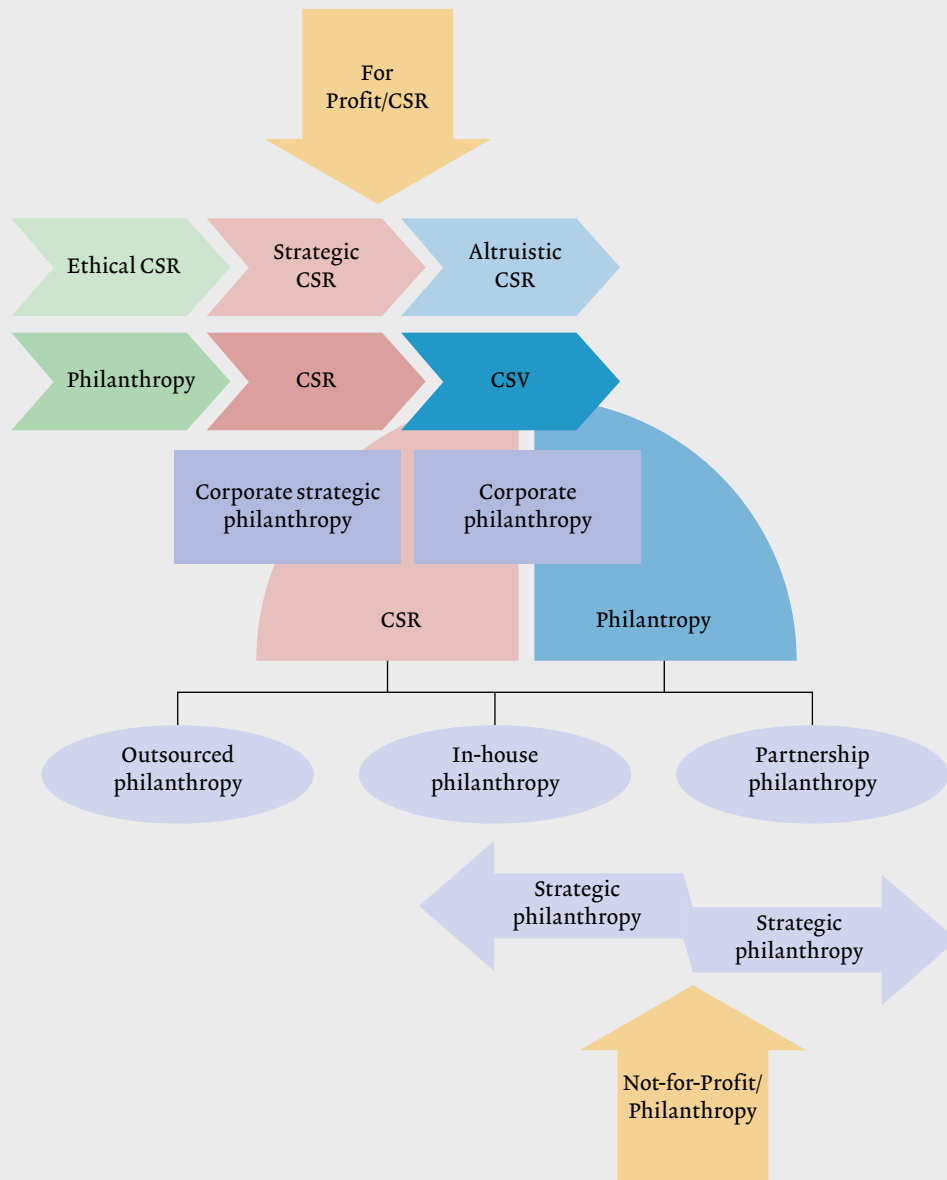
For Profit/CSR

Ethical CSR

Strategic CSR

Altruistic CSR

Philanthropy

CSR

CSV

Corporate strategic philanthropy

Corporate philanthropy

CSR

Philantropy

Outsourced philanthropy

In-house philanthropy

Partnership philanthropy

Strategic philanthropy

Strategic philanthropy

Not-for-Profit/ Philanthropy